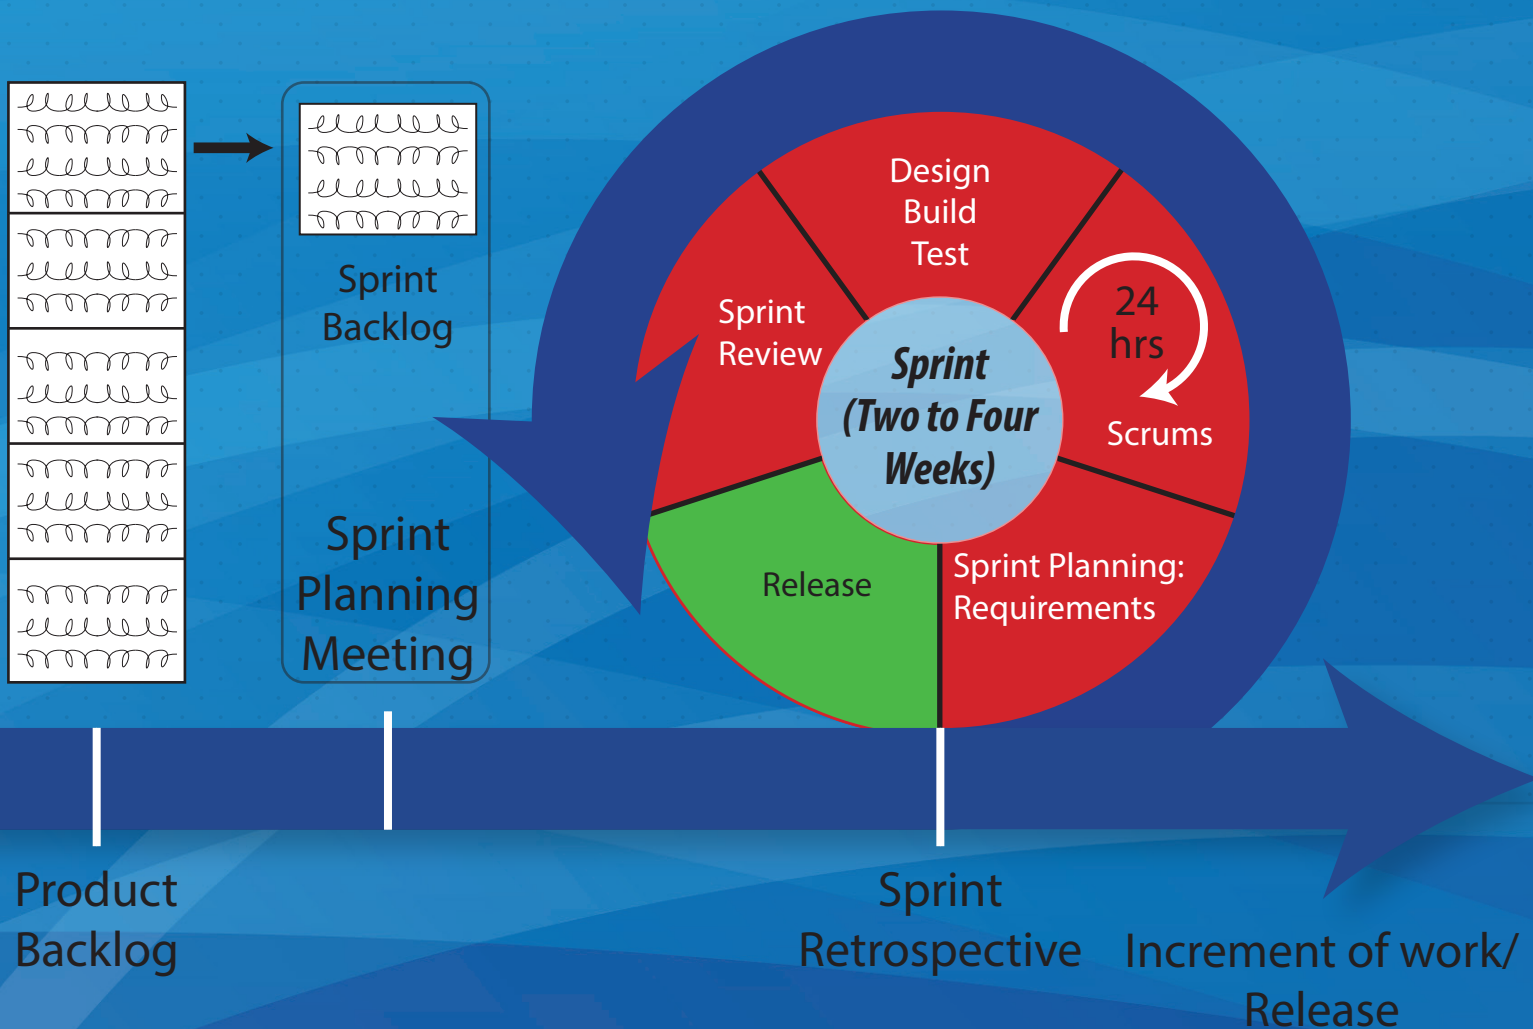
Sprint Backlog

Sprint Planning Meeting

Design Build Test

Sprint Review

24 hrs

Scrums

Sprint (Two to Four Weeks)

Release

Sprint Planning: Requirements

Product Backlog

Sprint Retrospective

Increment of work/ Release